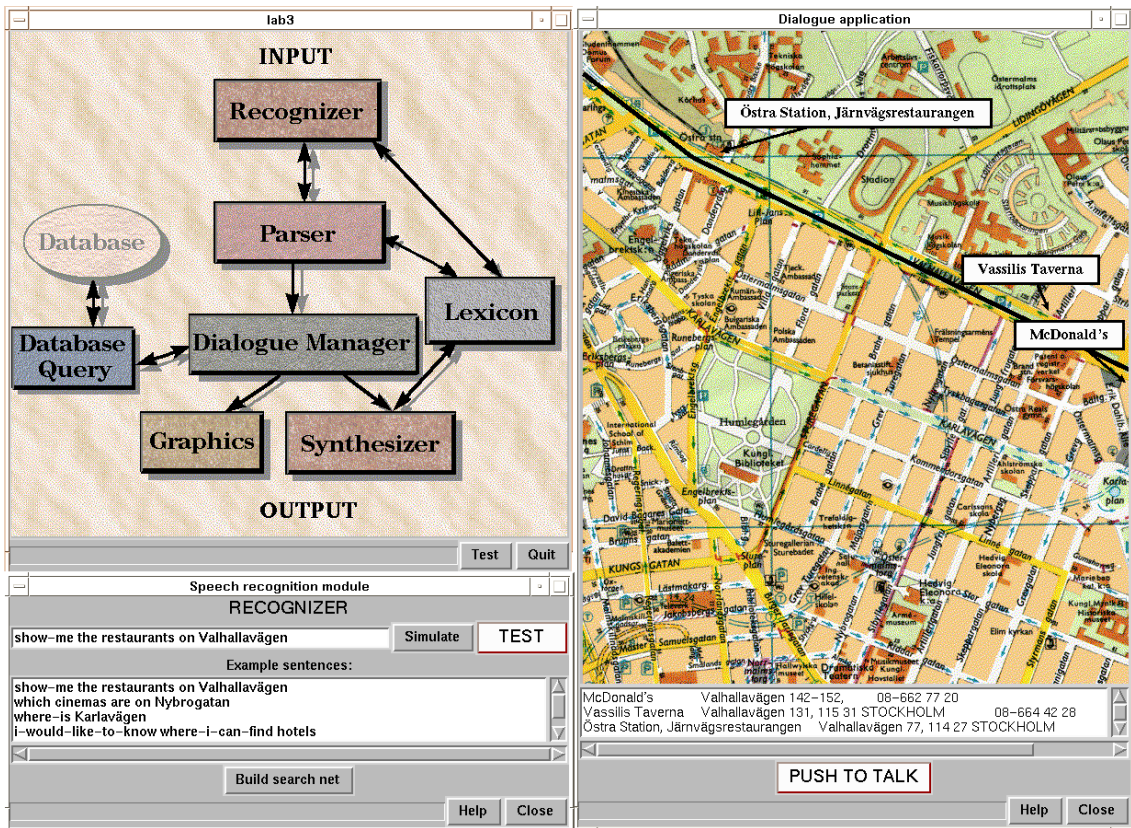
lab3

INPUT

Recognizer

Parser

Database

Lexicon

Database Query

Dialogue Manager

Graphics

Synthesizer

OUTPUT

Test Quit

Speech recognition module

RECOGNIZER

show-me the restaurants on Valhallavägen

Simulate TEST

Example sentences:

show-me the restaurants on Valhallavägen
which cinemas are on Nybrogatan
where-is Karlavägen
i-would-like-to-know where-i-can-find hotels

Build search net

Help Close

Dialogue application

Östra Station, Järnvägsrestaurangen

Vassilis Taverna

McDonald's

Humlegården

KARLAVÄGEN

McDonald's Valhallavägen 142–152, 08–662 77 20
Vassilis Taverna Valhallavägen 131, 115 31 STOCKHOLM 08–664 42 28
Östra Station, Järnvägsrestaurangen Valhallavägen 77, 114 27 STOCKHOLM

PUSH TO TALK

Help Close